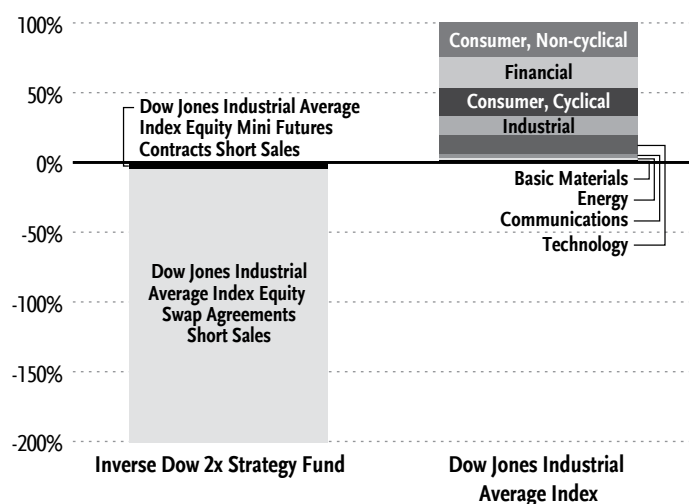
100%

50%

0%

-50%

-100%

-150%

-200%

Dow Jones Industrial Average Index Equity Mini Futures Contracts Short Sales

Dow Jones Industrial Average Index Equity Swap Agreements Short Sales

Consumer, Non-cyclical

Financial

Consumer, Cyclical

Industrial

Basic Materials

Energy

Communications

Technology

Inverse Dow 2x Strategy Fund

Dow Jones Industrial Average Index